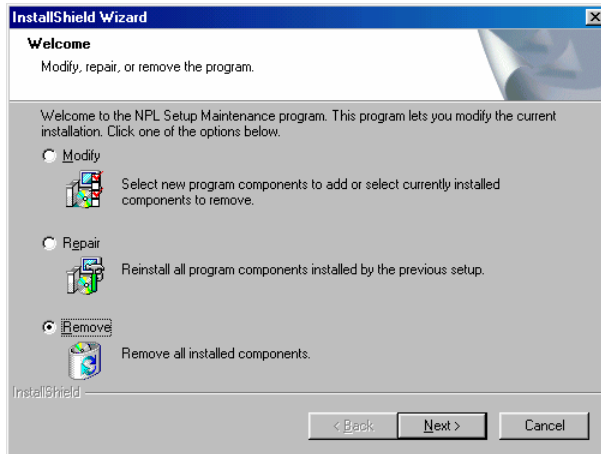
InstallShield Wizard

Welcome

Modify, repair, or remove the program.

Welcome to the NPL Setup Maintenance program. This program lets you modify the current installation. Click one of the options below.

Modify

Select new program components to add or select currently installed components to remove.

Repair

Reinstall all program components installed by the previous setup.

Remove

Remove all installed components.

InstallShield

< Back

Next >

Cancel